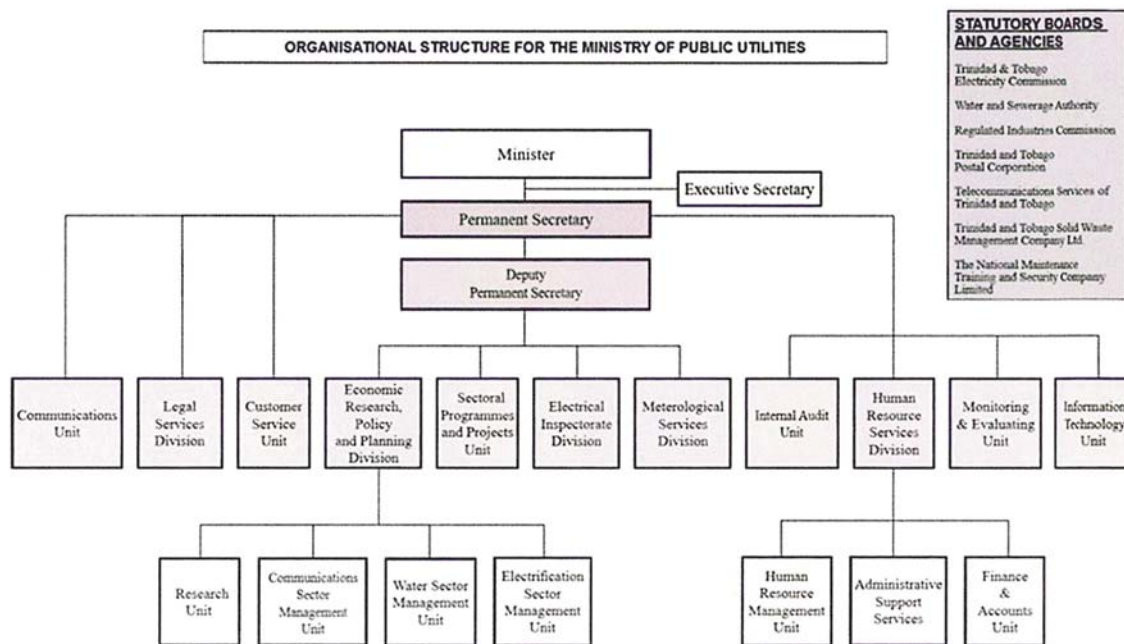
ORGANISATIONAL STRUCTURE FOR THE MINISTRY OF PUBLIC UTILITIES

STATUTORY BOARDS AND AGENCIES

Trinidad & Tobago Electricity Commission

Water and Sewerage Authority

Regulated Industries Commission

Trinidad and Tobago Postal Corporation

Telecommunications Services of Trinidad and Tobago

Trinidad and Tobago Solid Waste Management Company Ltd.

The National Maintenance Training and Security Company Limited

Minister

Executive Secretary

Permanent Secretary

Deputy Permanent Secretary

Communications Unit

Legal Services Division

Customer Service Unit

Economic Research, Policy and Planning Division

Sectoral Programmes and Projects Unit

Electrical Inspectorate Division

Meterological Services Division

Internal Audit Unit

Human Resource Services Division

Monitoring & Evaluating Unit

Information Technology Unit

Research Unit

Communications Sector Management Unit

Water Sector Management Unit

Electrification Sector Management Unit

Human Resource Management Unit

Administrative Support Services

Finance & Accounts Unit